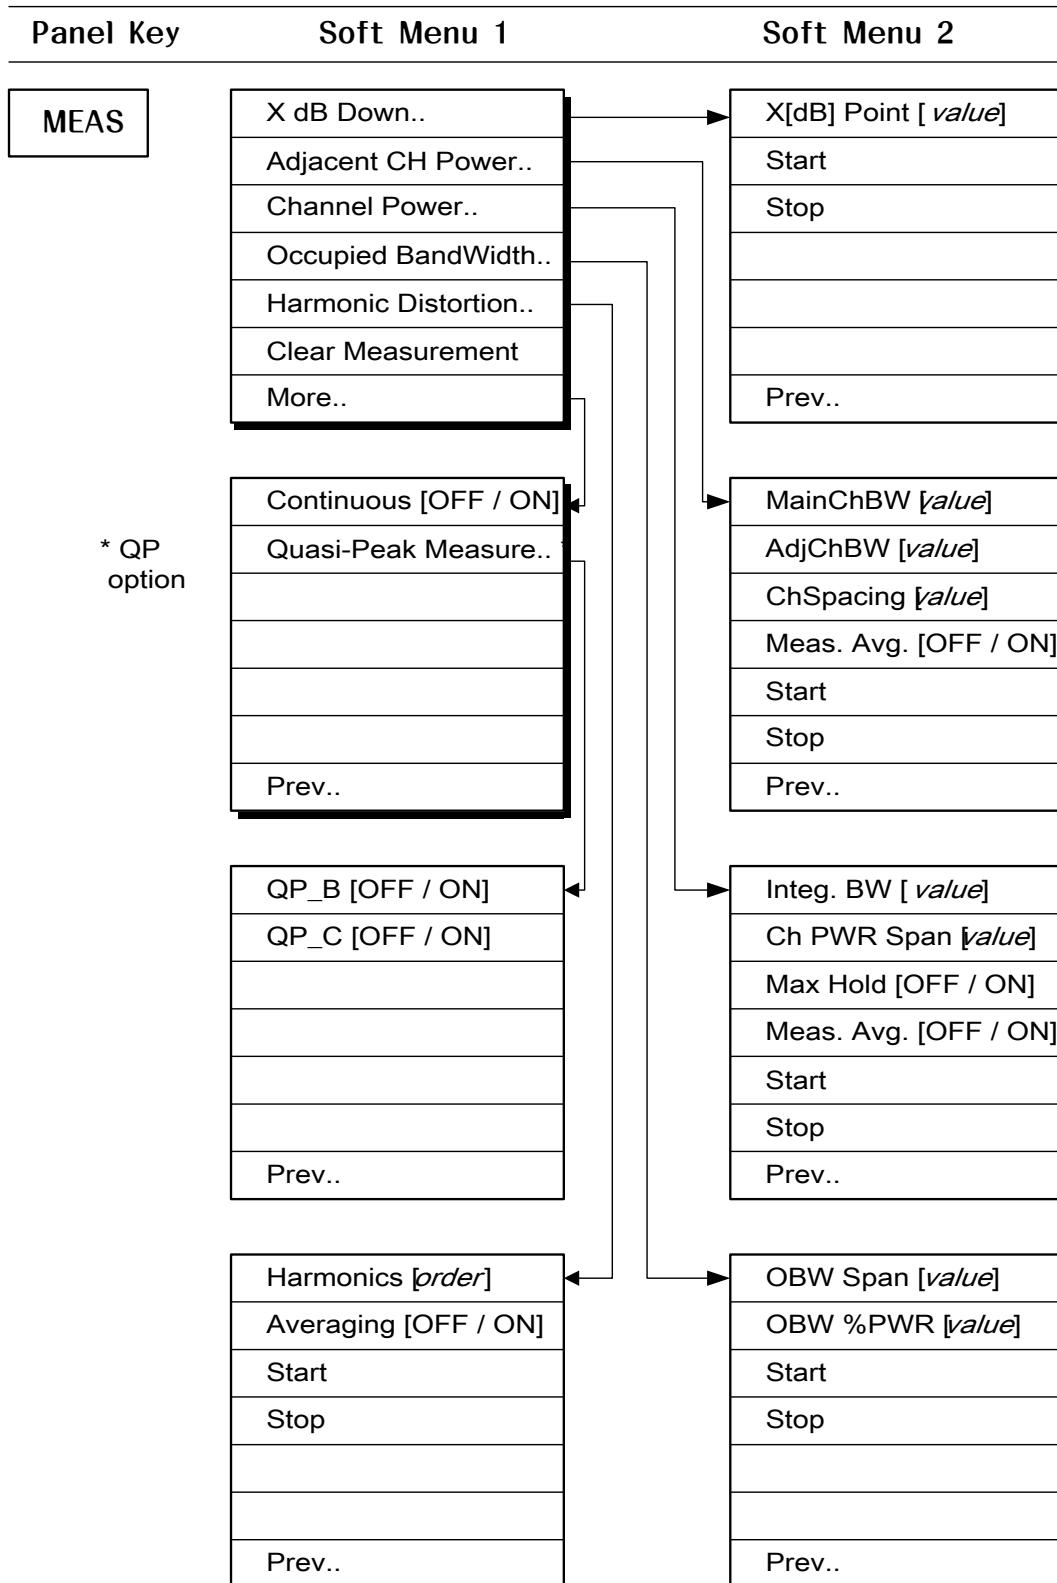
Panel Key Soft Menu 1 Soft Menu 2

MEAS

X dB Down..
Adjacent CH Power..
Channel Power..
Occupied BandWidth..
Harmonic Distortion..
Clear Measurement
More..

X[dB] Point [ value]
Start
Stop
Prev..

Continuous [OFF / ON]
Quasi-Peak Measure..
Prev..

* QP option

MainChBW [value]
AdjChBW [value]
ChSpacing [value]
Meas. Avg. [OFF / ON]
Start
Stop
Prev..

QP_B [OFF / ON]
QP_C [OFF / ON]
Prev..

Integ. BW [ value]
Ch PWR Span [value]
Max Hold [OFF / ON]
Meas. Avg. [OFF / ON]
Start
Stop
Prev..

Harmonics [order]
Averaging [OFF / ON]
Start
Stop
Prev..

OBW Span [value]
OBW %PWR [value]
Start
Stop
Prev..